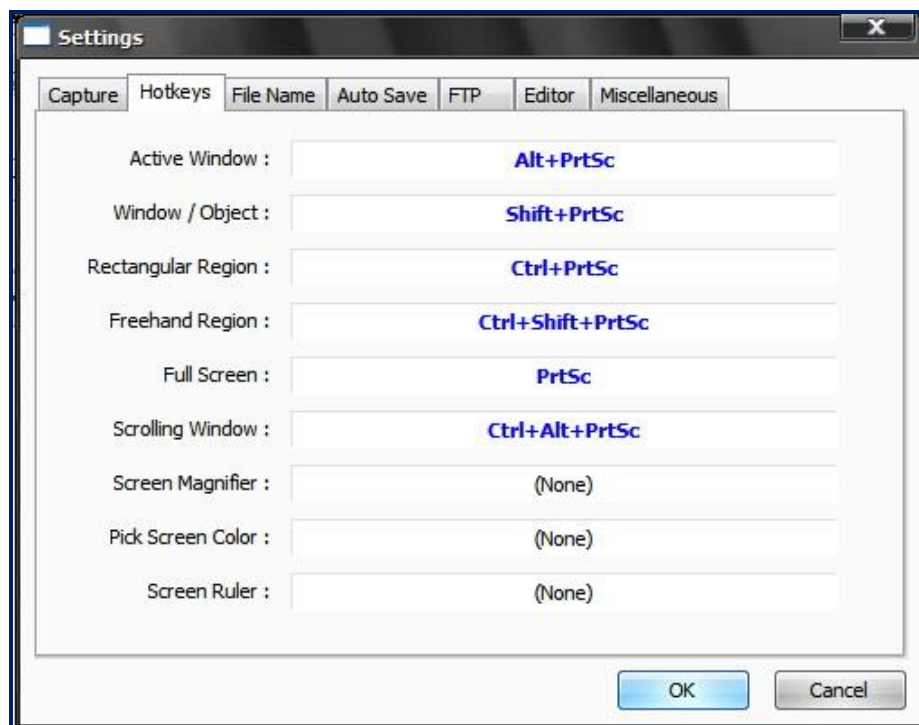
Settings

Capture Hotkeys File Name Auto Save FTP Editor Miscellaneous

Active Window : Alt+PrtSc

Window / Object : Shift+PrtSc

Rectangular Region : Ctrl+PrtSc

Freehand Region : Ctrl+Shift+PrtSc

Full Screen : PrtSc

Scrolling Window : Ctrl+Alt+PrtSc

Screen Magnifier : (None)

Pick Screen Color : (None)

Screen Ruler : (None)

OK Cancel